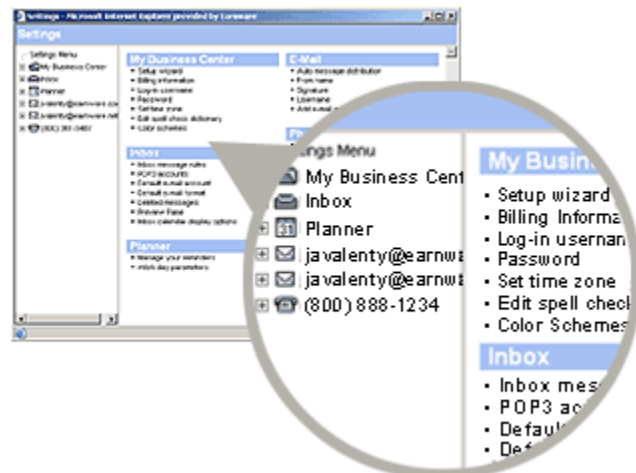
Settings - Microsoft Internet Explorer provided by Earnware

Settings

Settings Menu
My Business Center
Inbox
Planner
javalenty@earnware.com
javalenty@earnware.net
(800) 381-0487

My Business Center
• Setup wizard
• Billing information
• Log-in username
• Password
• Set time zone
• Edit spell check dictionary
• Color schemes

E-Mail
• Auto message distributor
• From name
• Signature
• Username
• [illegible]

Inbox
• Inbox message rules
• POP3 accounts
• Default e-mail account
• Default e-mail format
• Deleted messages
• Preview Pane
• Inbox calendar display options

Planner
• Manage your reminders
• Work day parameters

tings Menu
My Business Cent
Inbox
Planner
javalenty@earnwa
javalenty@earnwa
(800) 888-1234

Ph

My Busin
• Setup wizard
• Billing Informa
• Log-in usernan
• Password
• Set time zone
• Edit spell check
• Color Schemes

Inbox
• Inbox mes
• POP3 ac
• Defaul
• Def